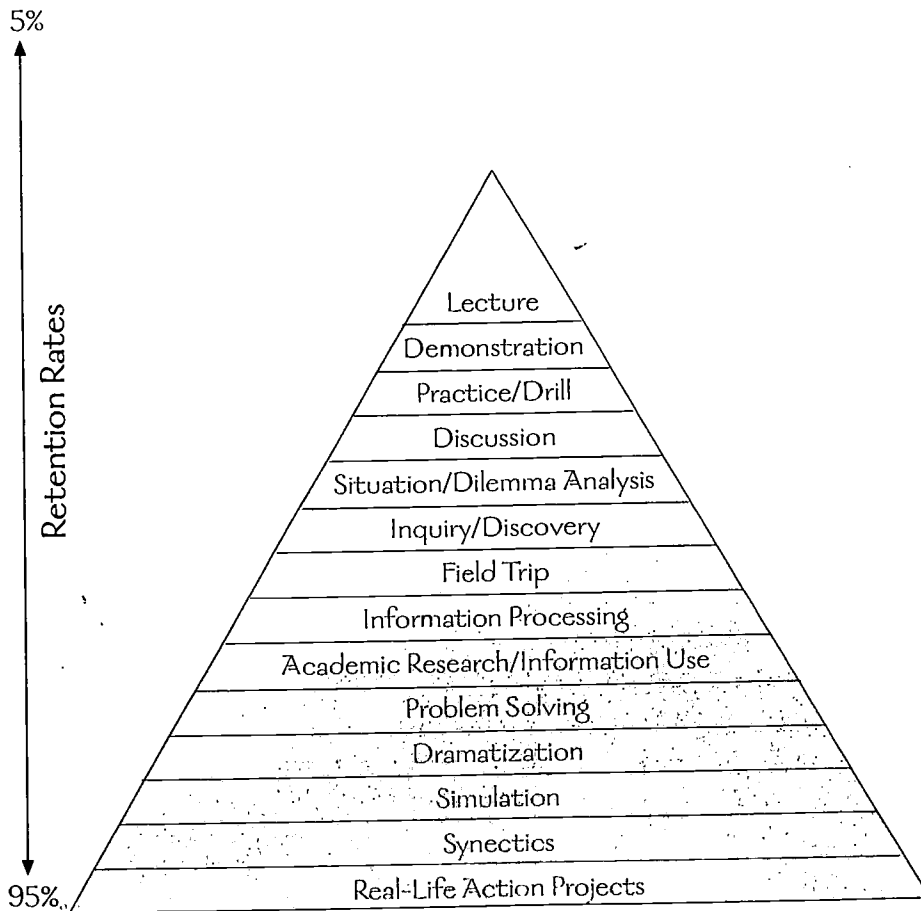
5%

Retention Rates

95%

Lecture

Demonstration

Practice/Drill

Discussion

Situation/Dilemma Analysis

Inquiry/Discovery

Field Trip

Information Processing

Academic Research/Information Use

Problem Solving

Dramatization

Simulation

Synectics

Real-Life Action Projects